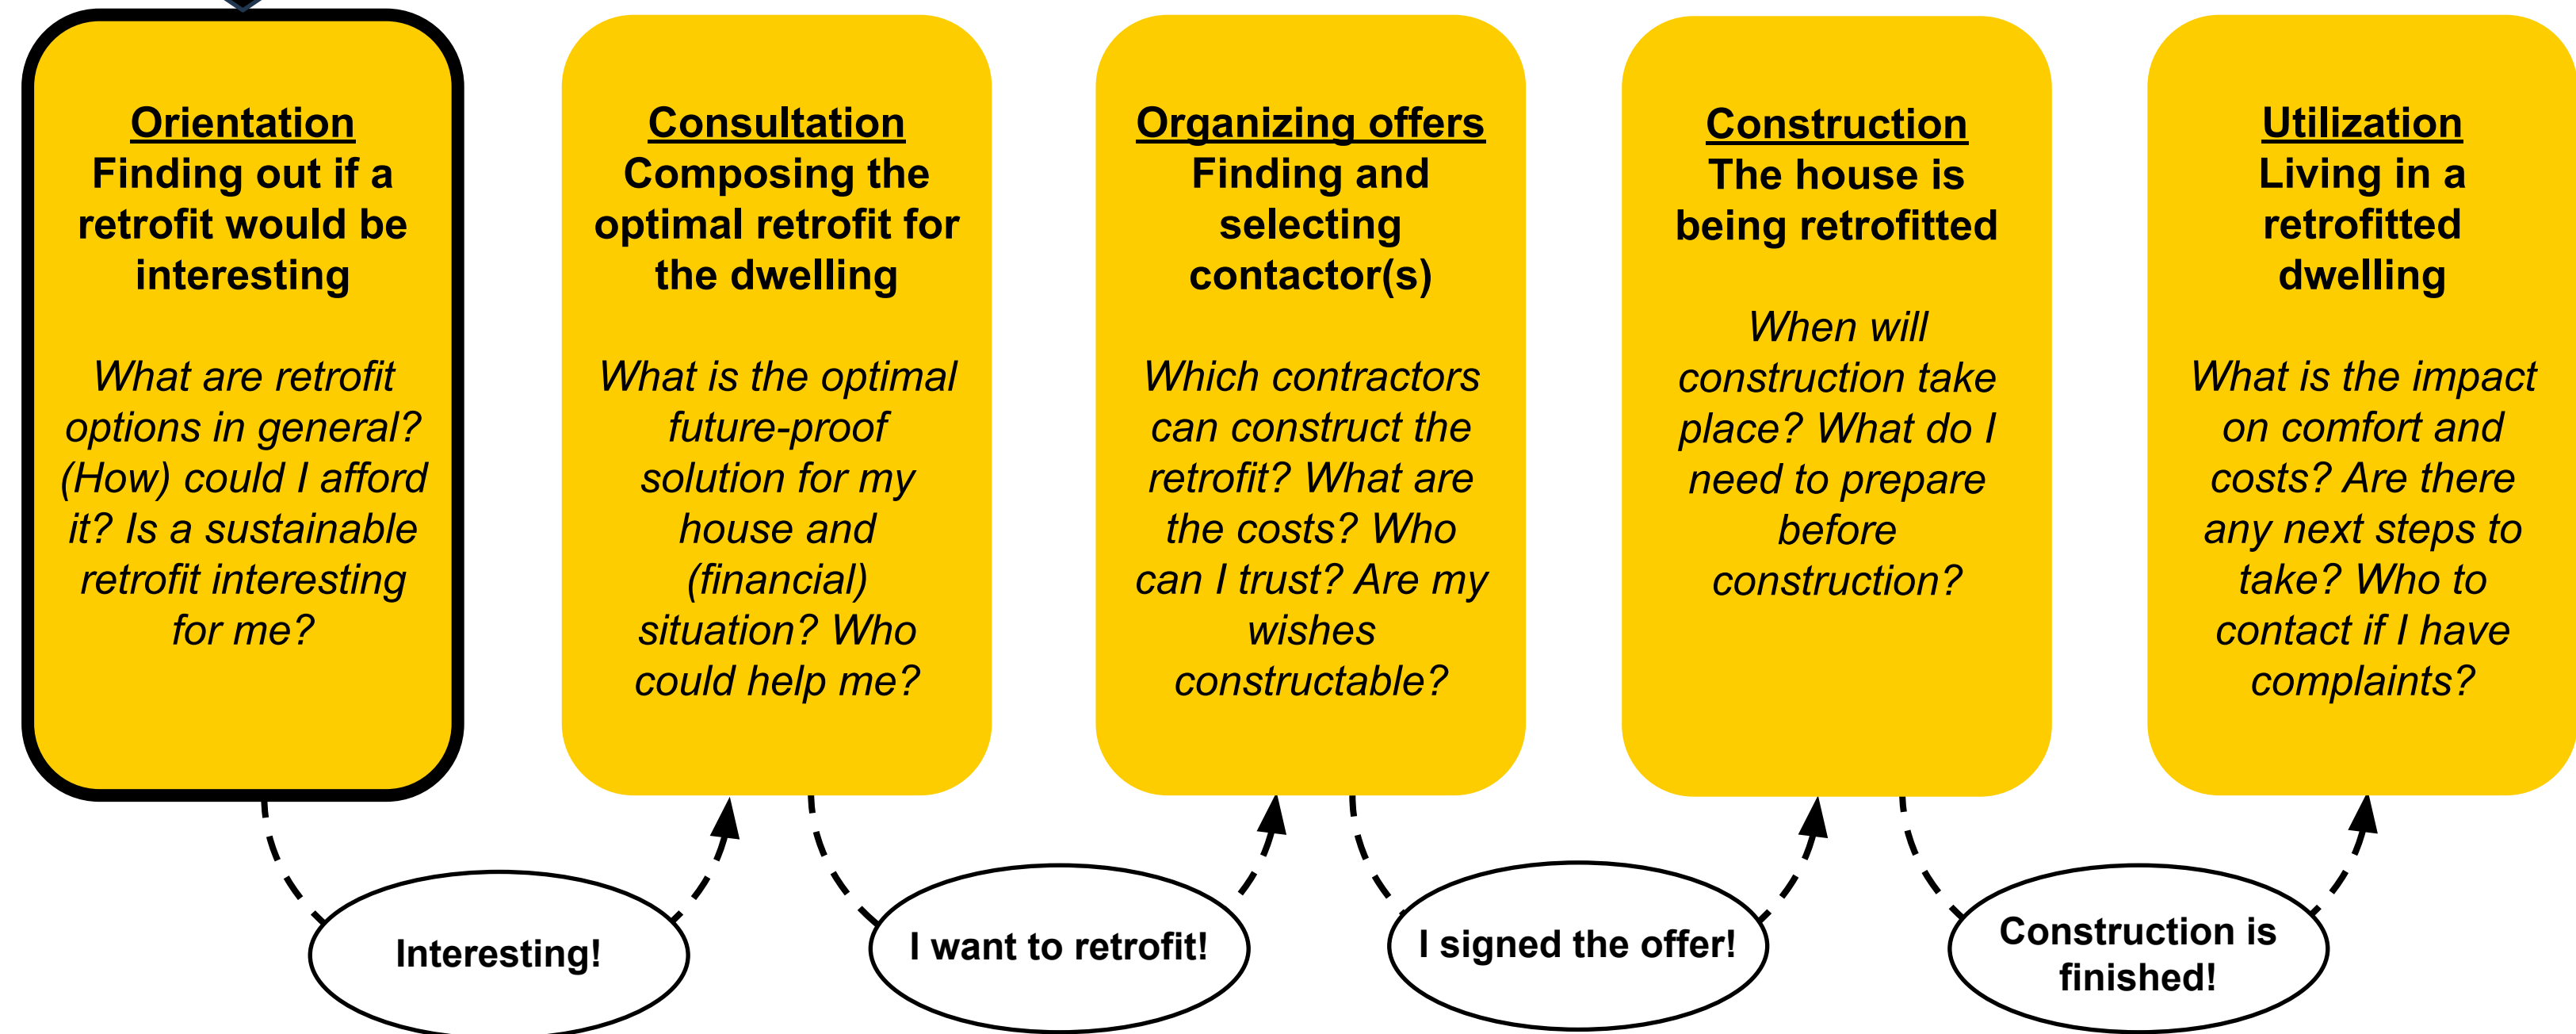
Orientation
Finding out if a retrofit would be interesting

What are retrofit options in general? (How) could I afford it? Is a sustainable retrofit interesting for me?

Consultation
Composing the optimal retrofit for the dwelling

What is the optimal future-proof solution for my house and (financial) situation? Who could help me?

Organizing offers
Finding and selecting contactor(s)

Which contractors can construct the retrofit? What are the costs? Who can I trust? Are my wishes constructable?

Construction
The house is being retrofitted

When will construction take place? What do I need to prepare before construction?

Utilization
Living in a retrofitted dwelling

What is the impact on comfort and costs? Are there any next steps to take? Who to contact if I have complaints?

Interesting!

I want to retrofit!

I signed the offer!

Construction is finished!